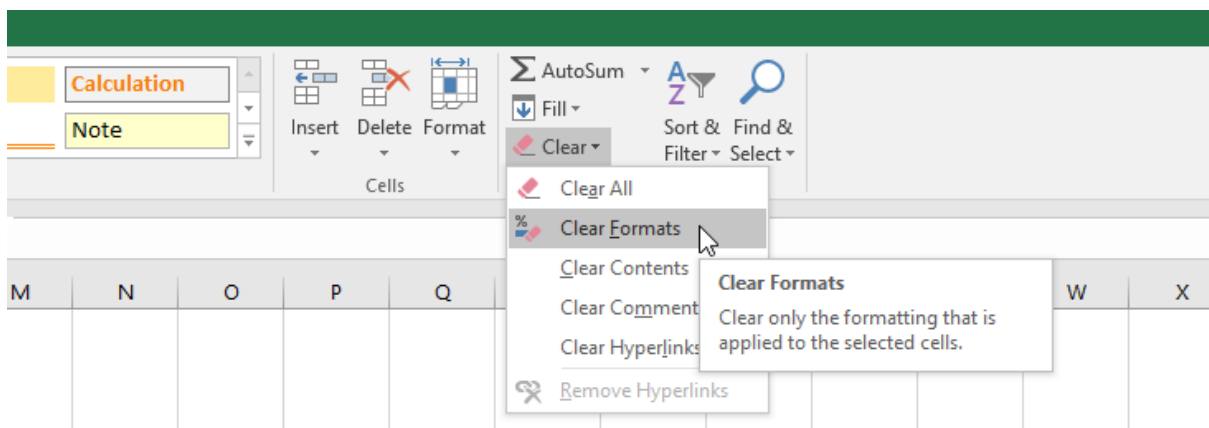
Calculation
Note
Insert
Delete
Format
Cells
AutoSum
Fill
Clear
Sort & Filter
Find & Select
Clear All
Clear Formats
Clear Contents
Clear Comments
Clear Hyperlinks
Remove Hyperlinks
Clear Formats
Clear only the formatting that is applied to the selected cells.
M
N
O
P
Q
W
X